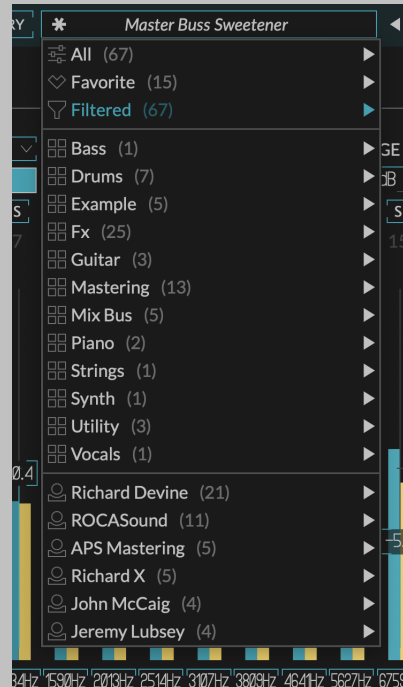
RY ✱ Master Buss Sweetener

All (67)
Favorite (15)
Filtered (67)

Bass (1)
Drums (7)
Example (5)
Fx (25)
Guitar (3)
Mastering (13)
Mix Bus (5)
Piano (2)
Strings (1)
Synth (1)
Utility (3)
Vocals (1)

Richard Devine (21)
ROCASound (11)
APS Mastering (5)
Richard X (5)
John McCaig (4)
Jeremy Lubsey (4)

GE
dB
S
15
S
7
0.4
-5

34Hz 1590Hz 2013Hz 2514Hz 3107Hz 3809Hz 4641Hz 5627Hz 675